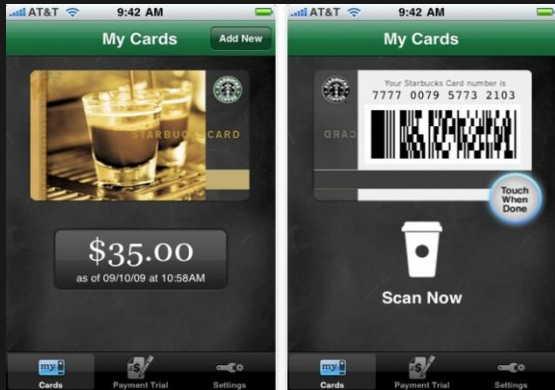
AT&T 9:42 AM

My Cards

Add New

STARBUCKS CARD

$35.00

as of 09/10/09 at 10:58AM

my

Cards

Payment Trial

Settings

AT&T 9:42 AM

My Cards

Your Starbucks Card number is

7777 0079 5773 2103

CARD

Touch When Done

Scan Now

my

Cards

Payment Trial

Settings